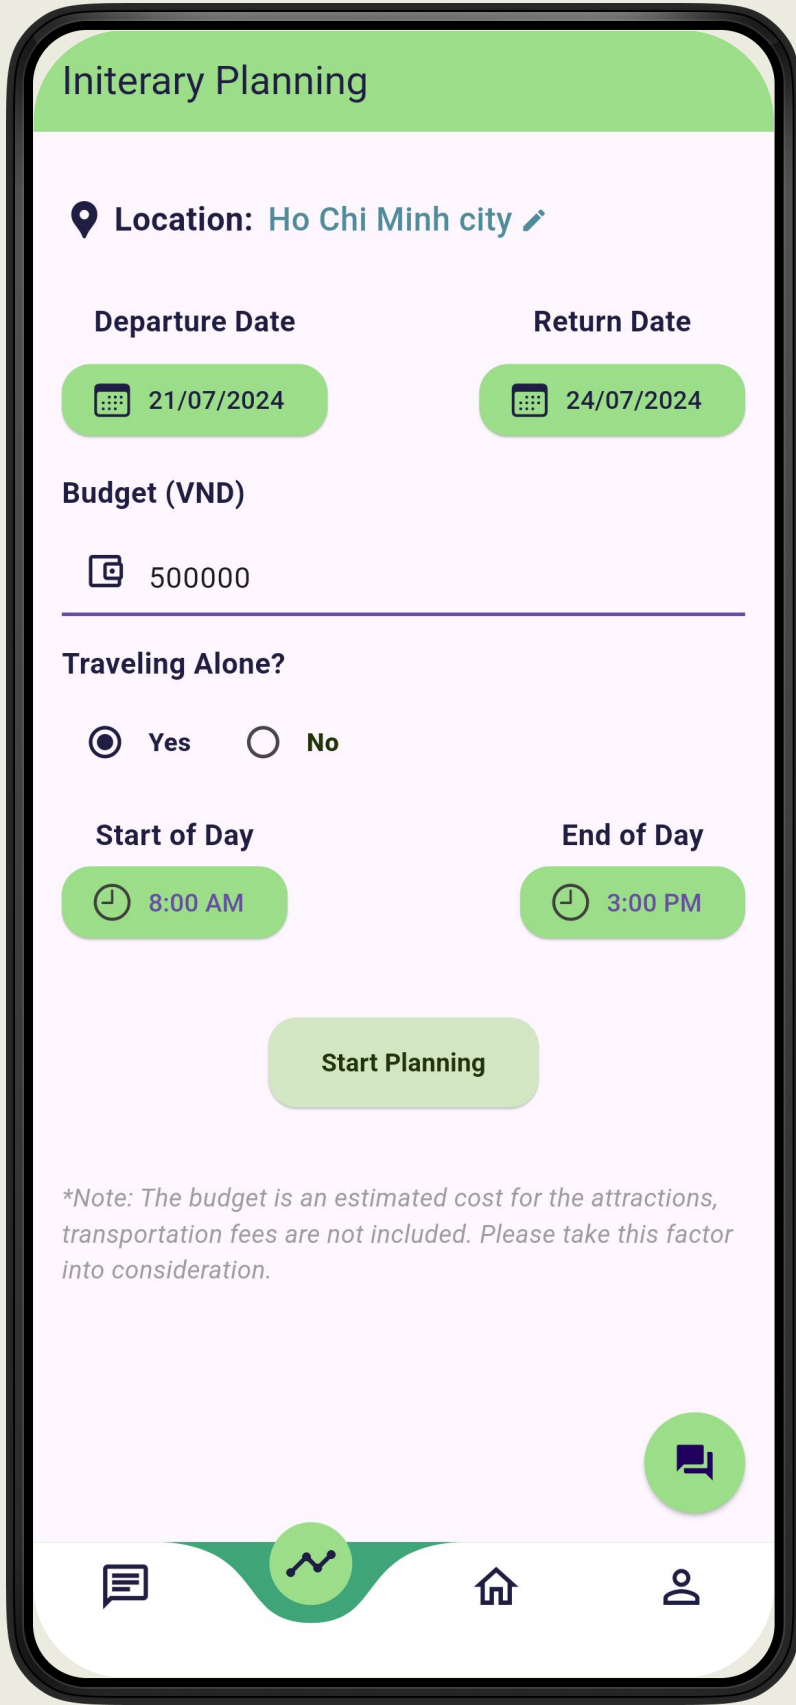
Initerary Planning

Location: Ho Chi Minh city

Departure Date

Return Date

21/07/2024

24/07/2024

Budget (VND)

500000

Traveling Alone?

Yes

No

Start of Day

End of Day

8:00 AM

3:00 PM

Start Planning

*Note: The budget is an estimated cost for the attractions, transportation fees are not included. Please take this factor into consideration.